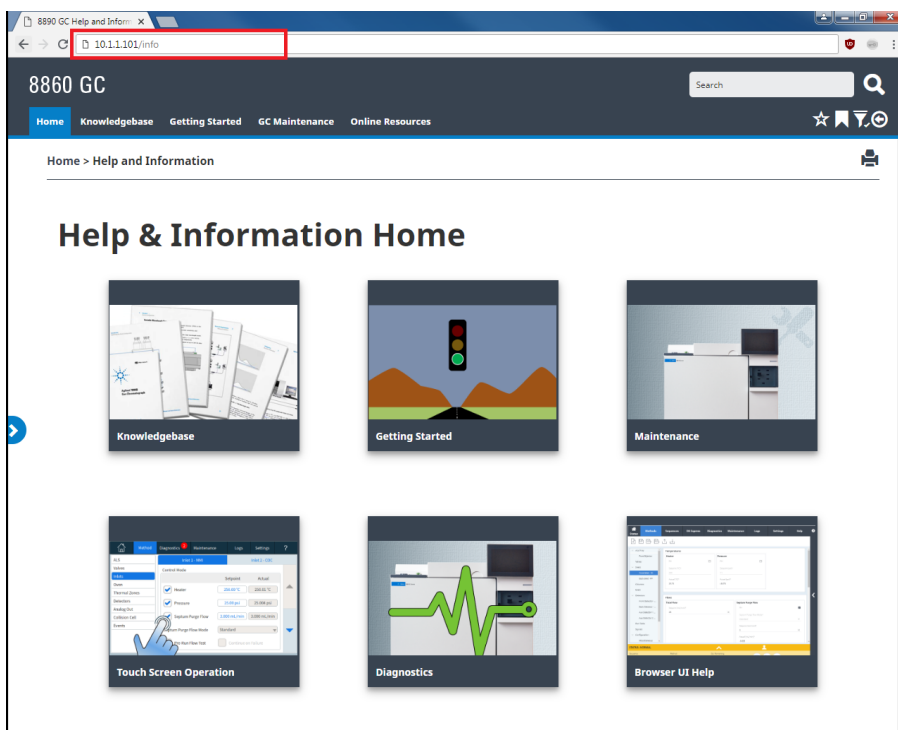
8890 GC Help and Inform ×

10.1.1.101/info

8860 GC

Search

Home Knowledgebase Getting Started GC Maintenance Online Resources

Home > Help and Information

Help & Information Home

Knowledgebase

Getting Started

Maintenance

Method Diagnostics Maintenance Logs Settings ?

ALS
Valves
Inlets
Oven
Thermal Zones
Detectors
Analog Out
Collision Cell
Events

Control Mode
Setpoint Actual
Heater
Pressure
Septum Purge Flow
Septum Purge Flow Mode Standard

Touch Screen Operation

Diagnostics

Browser UI Help